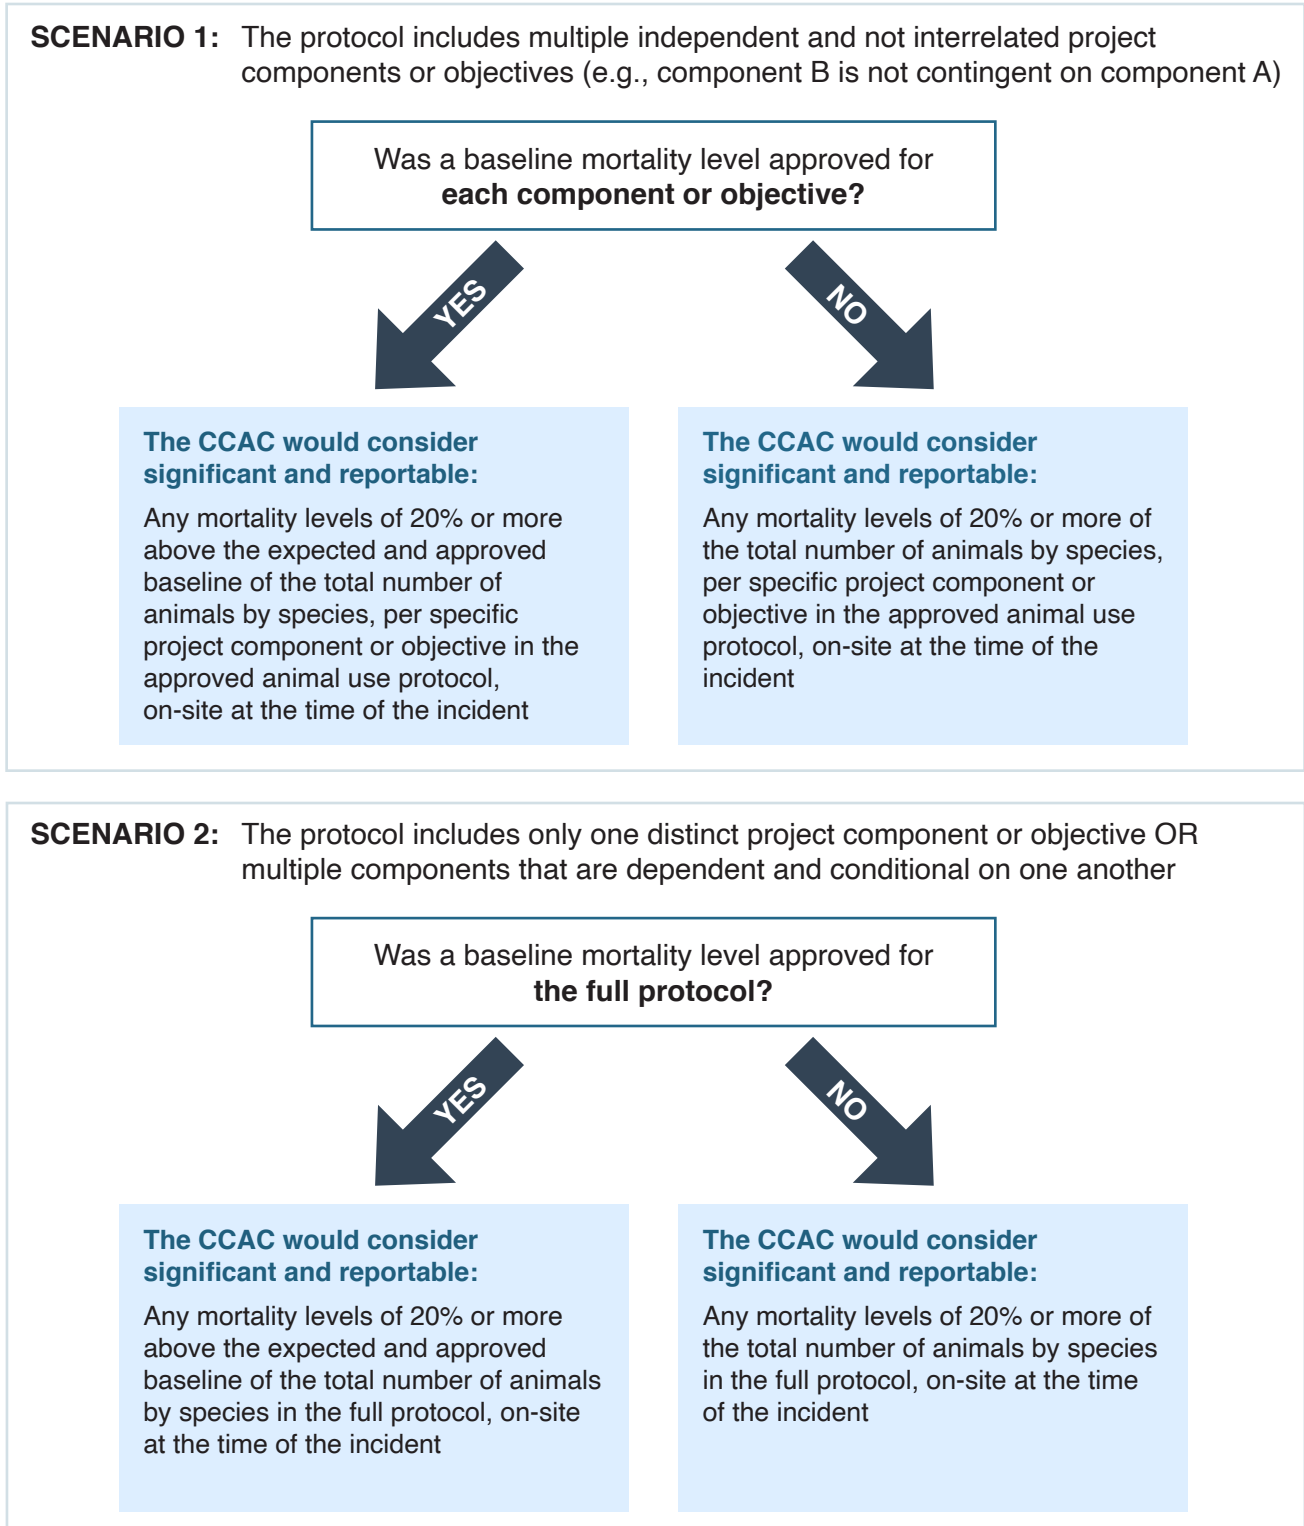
SCENARIO 1: The protocol includes multiple independent and not interrelated project components or objectives (e.g., component B is not contingent on component A)

Was a baseline mortality level approved for **each component or objective?**

YES

NO

The CCAC would consider significant and reportable:

Any mortality levels of 20% or more above the expected and approved baseline of the total number of animals by species, per specific project component or objective in the approved animal use protocol, on-site at the time of the incident

The CCAC would consider significant and reportable:

Any mortality levels of 20% or more of the total number of animals by species, per specific project component or objective in the approved animal use protocol, on-site at the time of the incident

SCENARIO 2: The protocol includes only one distinct project component or objective OR multiple components that are dependent and conditional on one another

Was a baseline mortality level approved for **the full protocol?**

YES

NO

The CCAC would consider significant and reportable:

Any mortality levels of 20% or more above the expected and approved baseline of the total number of animals by species in the full protocol, on-site at the time of the incident

The CCAC would consider significant and reportable:

Any mortality levels of 20% or more of the total number of animals by species in the full protocol, on-site at the time of the incident